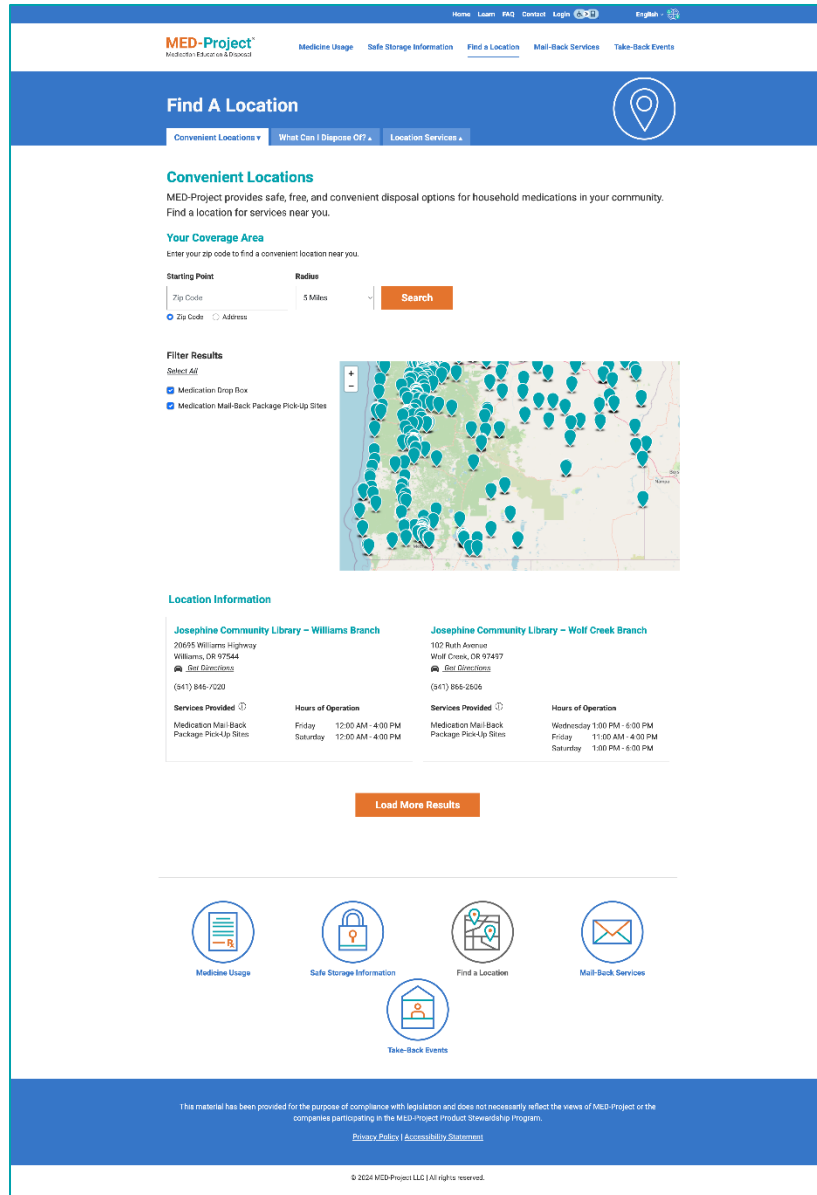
Home Learn FAQ Contact Login

English

MED-Project®
Medication Education & Disposal

Medicine Usage Safe Storage Information Find a Location Mail-Back Services Take-Back Events

Find A Location

Convenient Locations ▾ What Can I Dispose Of? ▴ Location Services ▴

Convenient Locations

MED-Project provides safe, free, and convenient disposal options for household medications in your community. Find a location for services near you.

Your Coverage Area

Enter your zip code to find a convenient location near you.

Starting Point

Zip Code

Zip Code Address

Radius

5 Miles

Search

Filter Results

Select All

Medication Drop Box

Medication Mail-Back Package Pick-Up Sites

+
−

Location Information

Josephine Community Library – Williams Branch
20695 Williams Highway
Williams, OR 97544
Get Directions
(541) 846-7020

Services Provided
Medication Mail-Back Package Pick-Up Sites

Hours of Operation
| | |
|---|---|
| Friday | 12:00 AM - 4:00 PM |
| Saturday | 12:00 AM - 4:00 PM |

Josephine Community Library – Wolf Creek Branch
102 Ruth Avenue
Wolf Creek, OR 97497
Get Directions
(541) 866-2606

Services Provided
Medication Mail-Back Package Pick-Up Sites

Hours of Operation
| | |
|---|---|
| Wednesday | 1:00 PM - 6:00 PM |
| Friday | 11:00 AM - 4:00 PM |
| Saturday | 1:00 PM - 6:00 PM |

Load More Results

Medicine Usage Safe Storage Information Find a Location Mail-Back Services

Take-Back Events

This material has been provided for the purpose of compliance with legislation and does not necessarily reflect the views of MED-Project or the companies participating in the MED-Project Product Stewardship Program.

Privacy Policy | Accessibility Statement

© 2024 MED-Project LLC | All rights reserved.